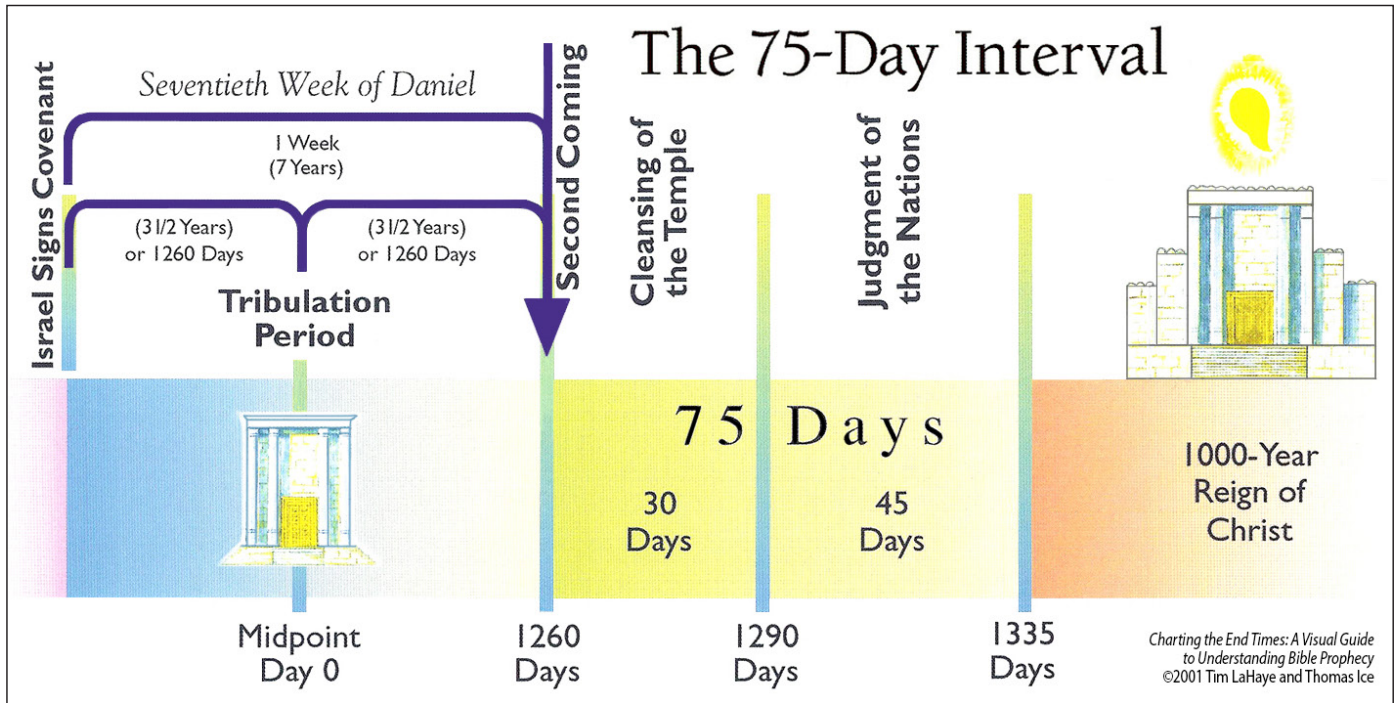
The 75-Day Interval

Israel Signs Covenant

Seventieth Week of Daniel

1 Week
(7 Years)

(31/2 Years)
or 1260 Days

(31/2 Years)
or 1260 Days

Tribulation Period

Second Coming

Cleansing of the Temple

Judgment of the Nations

75 Days

30 Days

45 Days

1000-Year Reign of Christ

Midpoint
Day 0

1260
Days

1290
Days

1335
Days

Charting the End Times: A Visual Guide to Understanding Bible Prophecy
©2001 Tim LaHaye and Thomas Ice